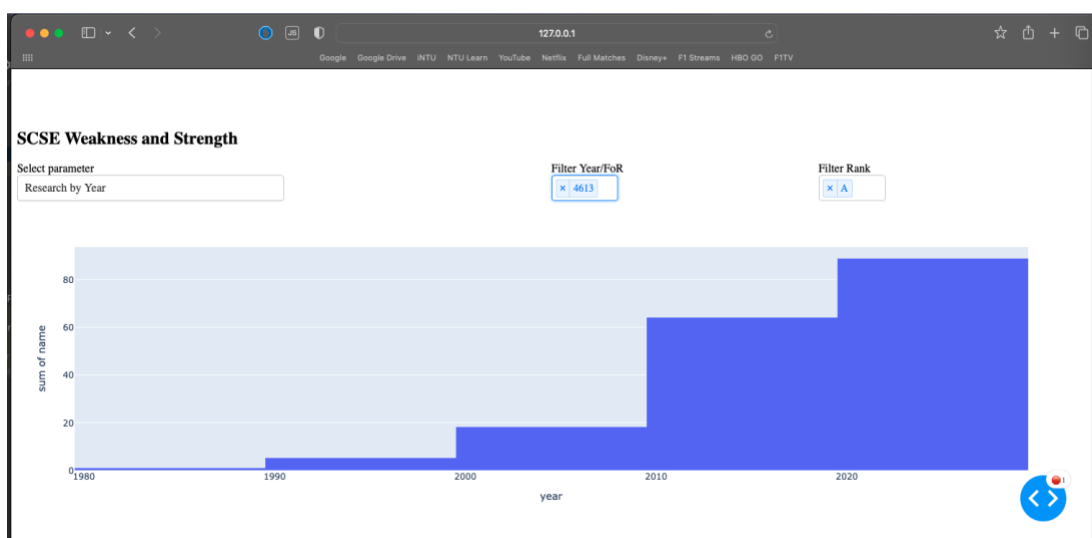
127.0.0.1

Google Google Drive iNTU NTU Learn YouTube Netflix Full Matches Disney+ F1 Streams HBO GO F1TV

SCSE Weakness and Strength

Select parameter
Research by Year

Filter Year/FoR
× 4613

Filter Rank
× A

80
60
40
20
0
sum of name

1980 1990 2000 2010 2020
year

1